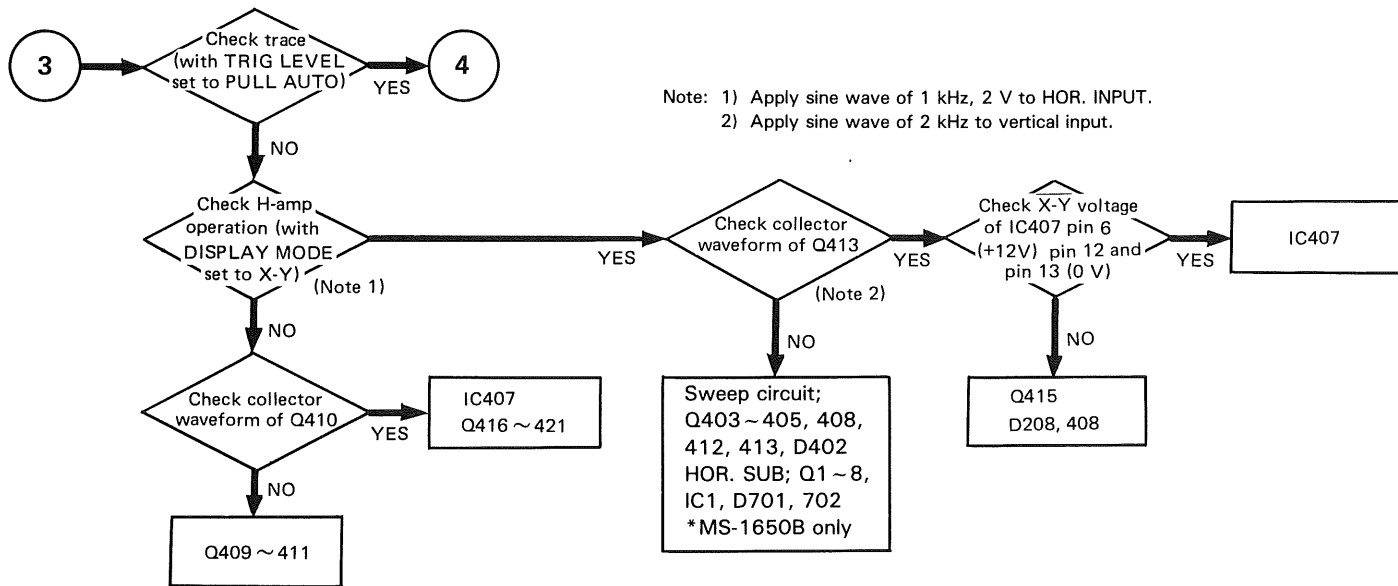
3

Check trace (with TRIG LEVEL set to PULL AUTO)

YES

4

Note: 1) Apply sine wave of 1 kHz, 2 V to HOR. INPUT.
2) Apply sine wave of 2 kHz to vertical input.

NO

Check H-amp operation (with DISPLAY MODE set to X-Y)

(Note 1)

YES

Check collector waveform of Q413

(Note 2)

YES

Check $\overline{X\text{-}Y}$ voltage of IC407 pin 6 (+12V) pin 12 and pin 13 (0 V)

YES

IC407

NO

Check collector waveform of Q410

YES

IC407
Q416 ~ 421

NO

Sweep circuit;
Q403 ~ 405, 408, 412, 413, D402
HOR. SUB; Q1 ~ 8, IC1, D701, 702
*MS-1650B only

NO

Q415
D208, 408

NO

Q409 ~ 411